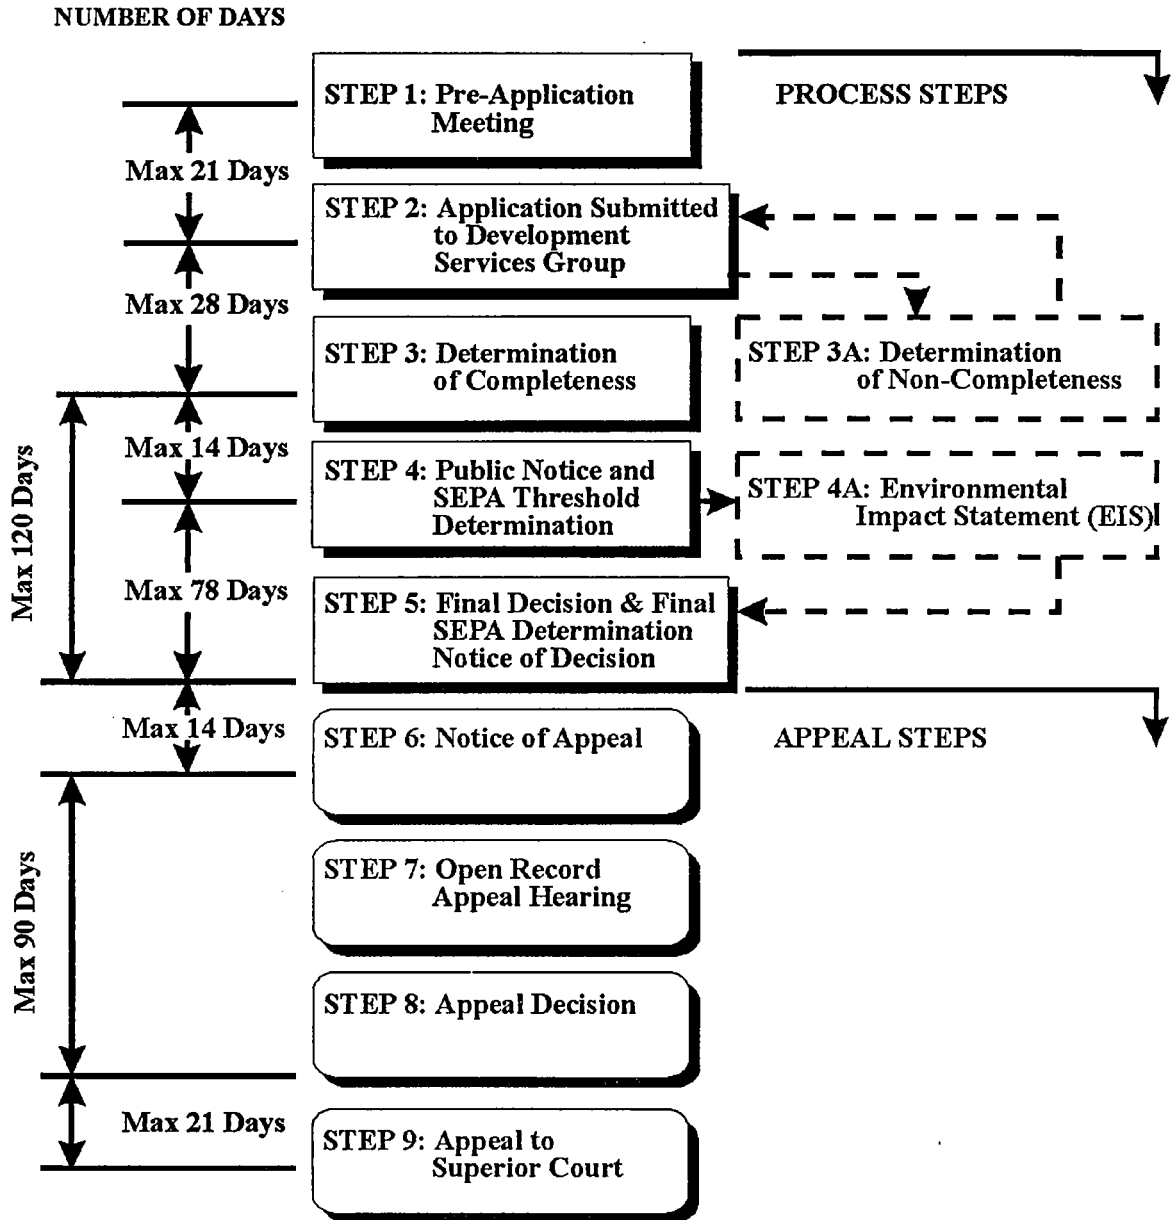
NUMBER OF DAYS

STEP 1: Pre-Application Meeting

PROCESS STEPS

Max 21 Days

STEP 2: Application Submitted to Development Services Group

Max 28 Days

STEP 3: Determination of Completeness

STEP 3A: Determination of Non-Completeness

Max 120 Days

Max 14 Days

STEP 4: Public Notice and SEPA Threshold Determination

STEP 4A: Environmental Impact Statement (EIS)

Max 78 Days

STEP 5: Final Decision & Final SEPA Determination Notice of Decision

Max 14 Days

STEP 6: Notice of Appeal

APPEAL STEPS

Max 90 Days

STEP 7: Open Record Appeal Hearing

STEP 8: Appeal Decision

Max 21 Days

STEP 9: Appeal to Superior Court